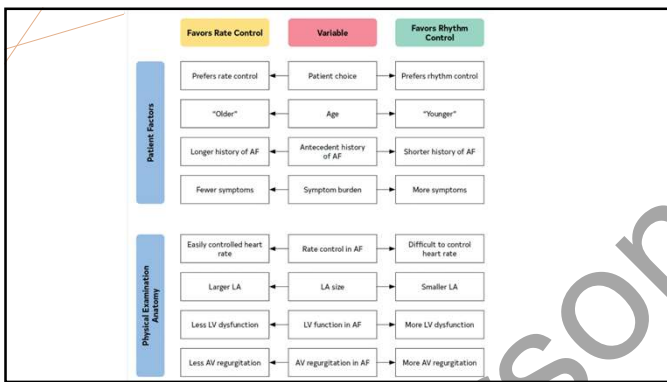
Favors Rate Control

Variable

Favors Rhythm Control

Patient Factors

Prefers rate control

Patient choice

Prefers rhythm control

"Older"

Age

"Younger"

Longer history of AF

Antecedent history of AF

Shorter history of AF

Fewer symptoms

Symptom burden

More symptoms

Physical Examination Anatomy

Easily controlled heart rate

Rate control in AF

Difficult to control heart rate

Larger LA

LA size

Smaller LA

Less LV dysfunction

LV function in AF

More LV dysfunction

Less AV regurgitation

AV regurgitation in AF

More AV regurgitation